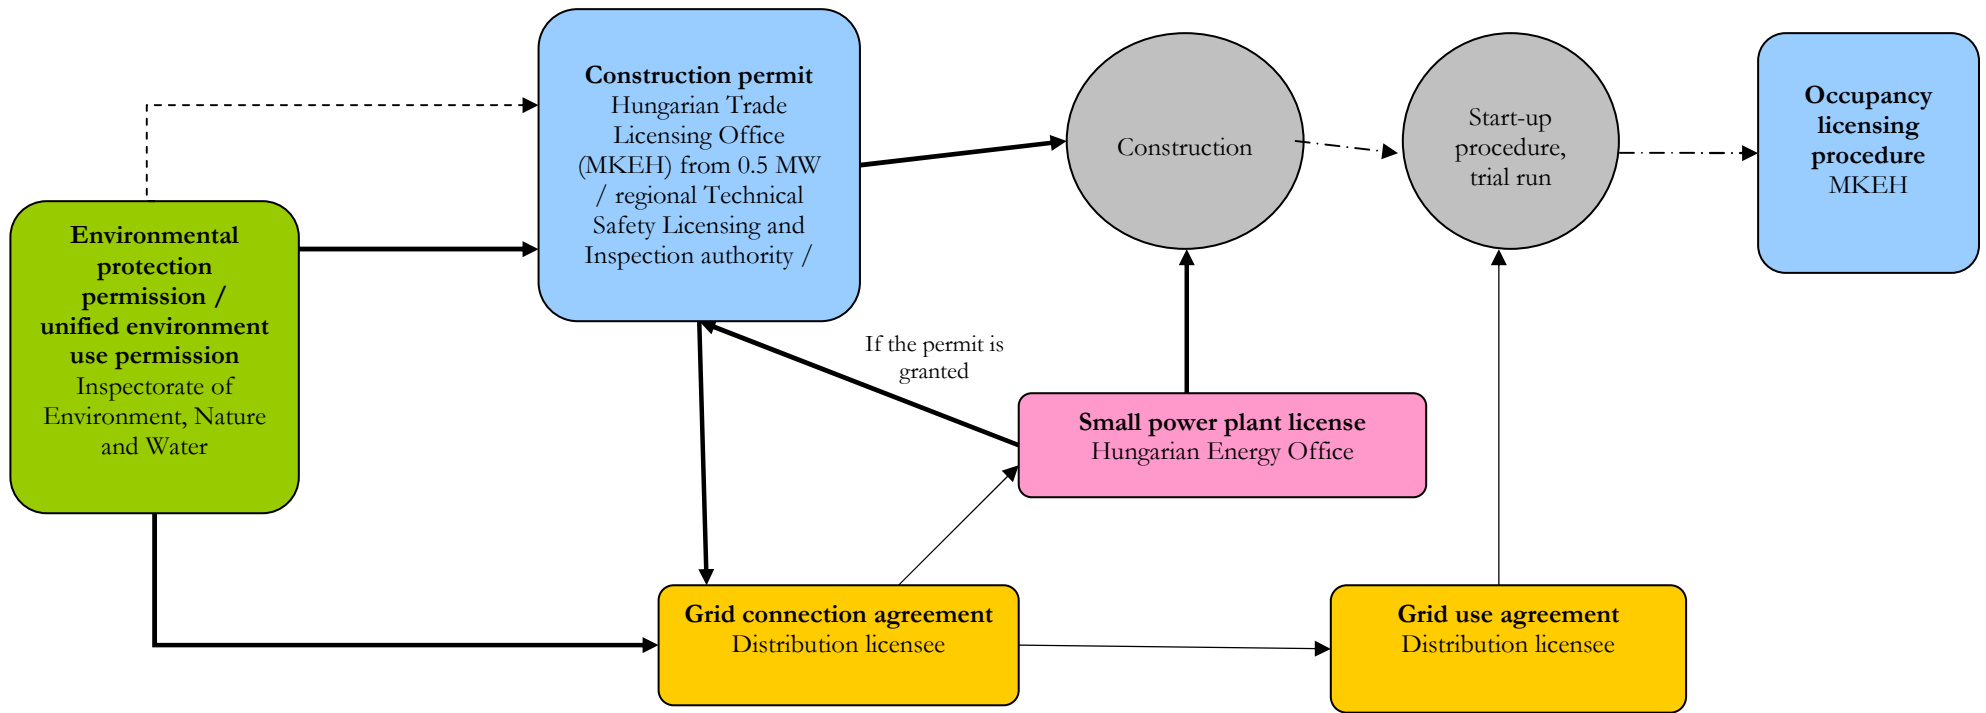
Environmental protection permission / unified environment use permission
Inspectorate of Environment, Nature and Water

Construction permit
Hungarian Trade Licensing Office (MKEH) from 0.5 MW / regional Technical Safety Licensing and Inspection authority /

Construction

Start-up procedure, trial run

Occupancy licensing procedure
MKEH

If the permit is granted

Small power plant license
Hungarian Energy Office

Grid connection agreement
Distribution licensee

Grid use agreement
Distribution licensee